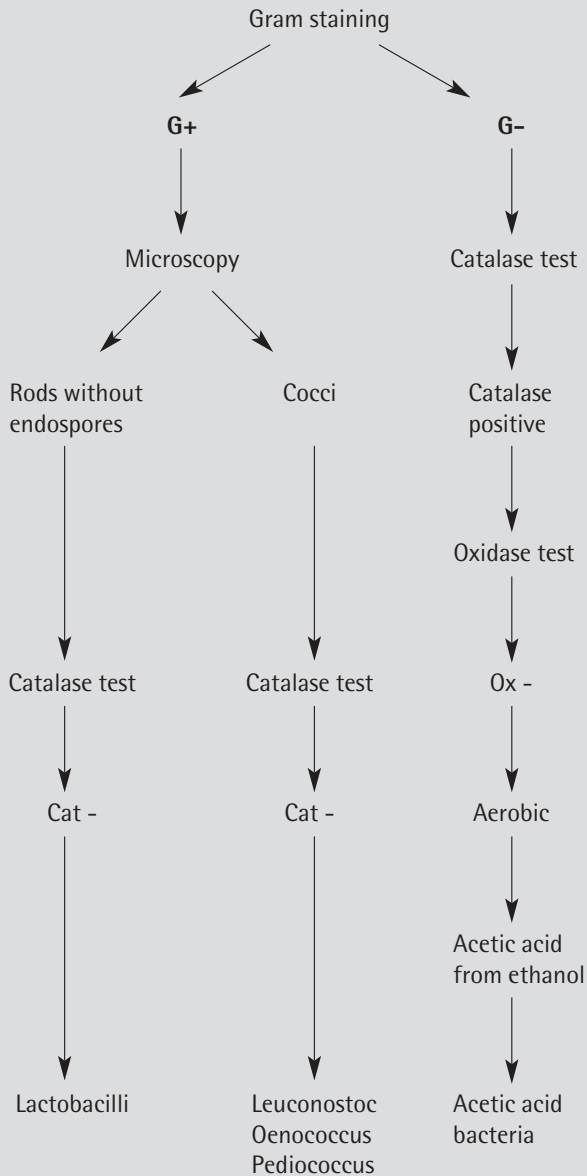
Gram staining

G+

G–

Microscopy

Rods without endospores

Cocci

Catalase test

Cat -

Lactobacilli

Catalase test

Cat -

Leuconostoc
Oenococcus
Pediococcus

Catalase test

Catalase positive

Oxidase test

Ox -

Aerobic

Acetic acid from ethanol

Acetic acid bacteria